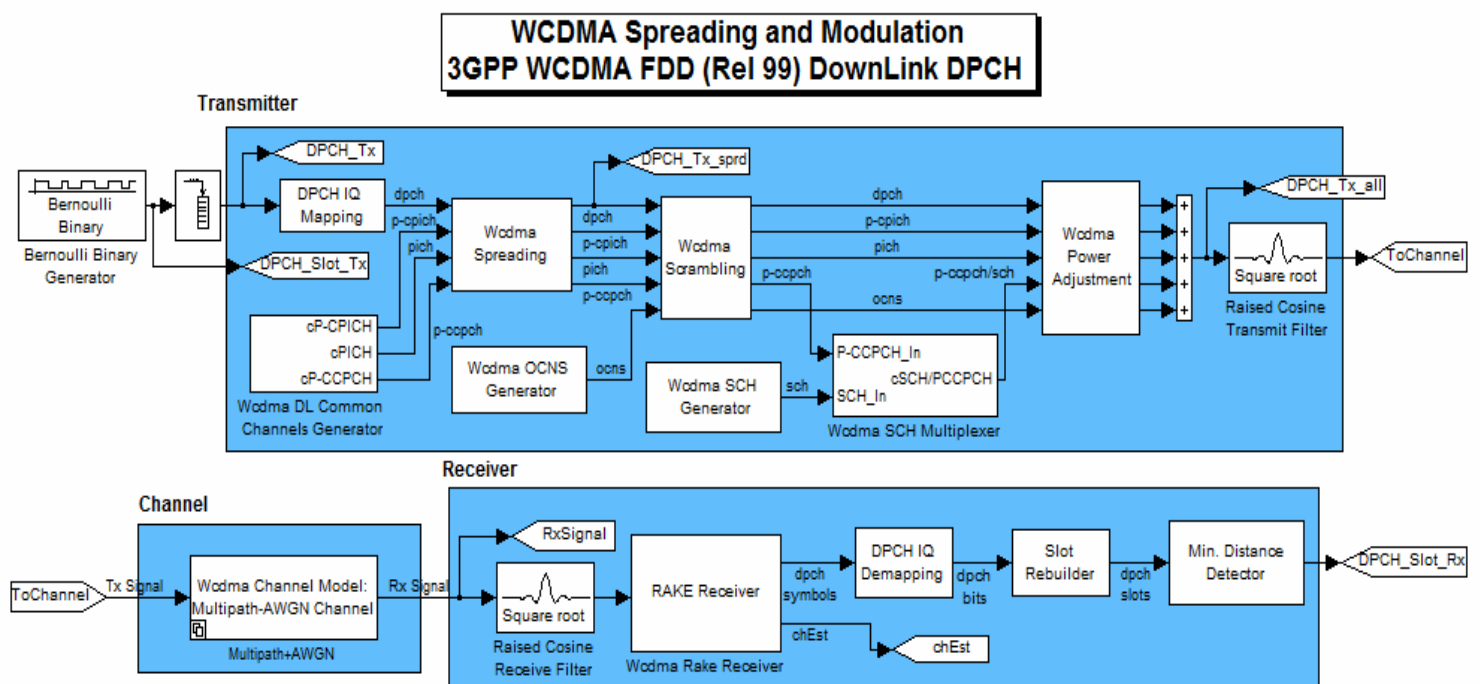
WCDMA Spreading and Modulation
3GPP WCDMA FDD (Rel 99) DownLink DPCH

Transmitter

DPCH_Tx

DPCH_Tx_sprd

DPCH_Tx_all

Bernoulli Binary

Bernoulli Binary Generator

DPCH IQ Mapping

dpch

p-cpich

pich

Wcdma Spreading

dpch

p-cpich

pich

p-ccpch

Wcdma Scrambling

p-ccpch

dpch

p-cpich

pich

p-ccpch/sch

ocns

Wcdma Power Adjustment

+
+
+
+
+

Square root

Raised Cosine Transmit Filter

ToChannel

DPCH_Slot_Tx

cP-CPICH

cPICH

cP-CCPCH

p-ccpch

Wcdma DL Common Channels Generator

Wcdma OCNS Generator

ocns

Wcdma SCH Generator

sch

P-CCPCH_In

SCH_In

cSCH/PCCPCH

Wcdma SCH Multiplexer

Receiver

Channel

ToChannel

Tx Signal

Wcdma Channel Model: Multipath-AWGN Channel

Multipath+AWGN

Rx Signal

RxSignal

Square root

Raised Cosine Receive Filter

RAKE Receiver

Wcdma Rake Receiver

dpch symbols

chEst

chEst

DPCH IQ Demapping

dpch bits

Slot Rebuilder

dpch slots

Min. Distance Detector

DPCH_Slot_Rx